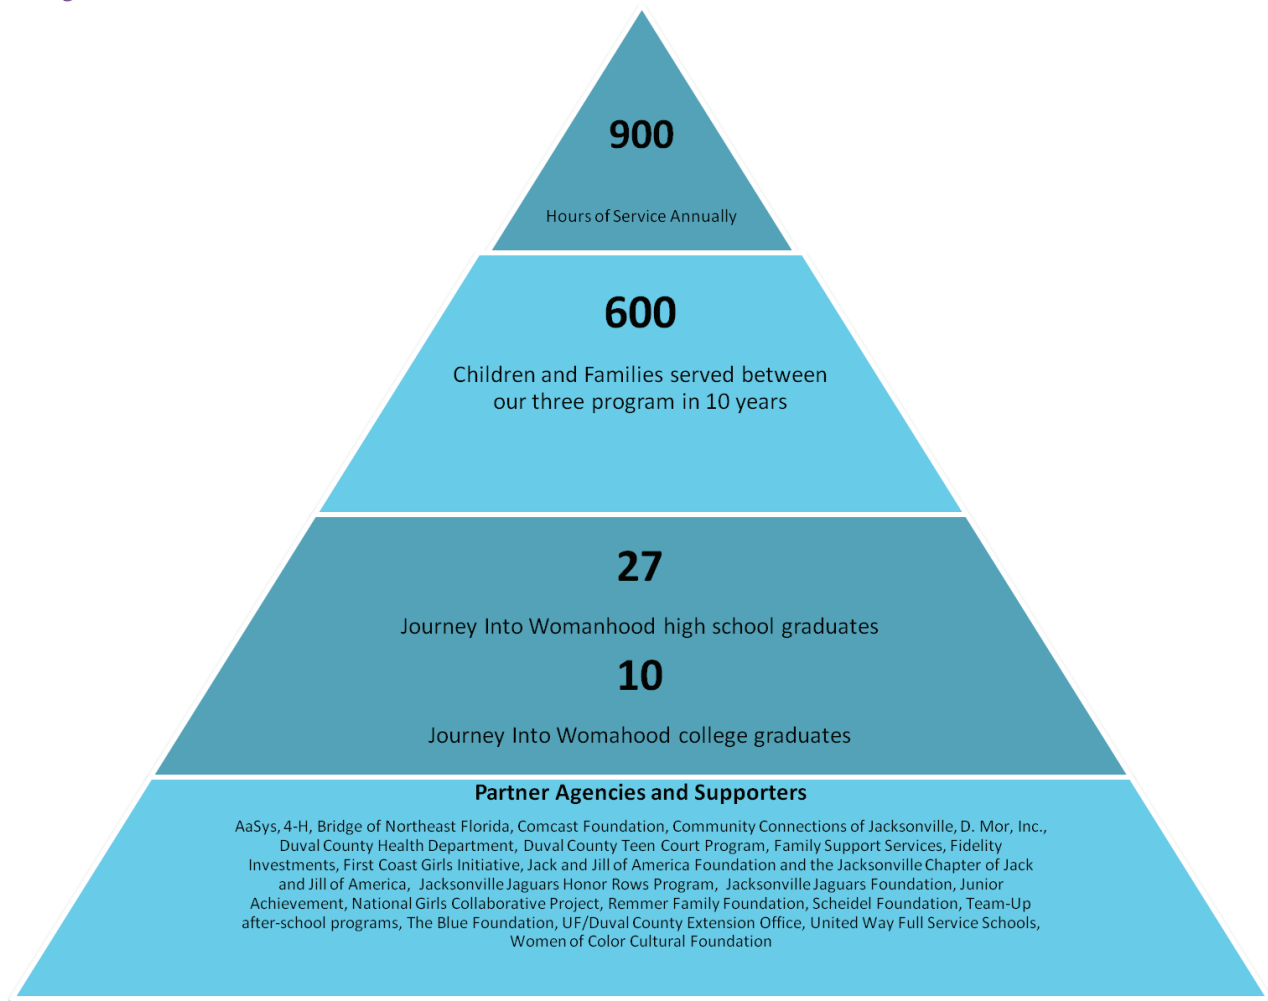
900

Hours of Service Annually

600

Children and Families served between our three program in 10 years

27

Journey Into Womanhood high school graduates

10

Journey Into Womahood college graduates

Partner Agencies and Supporters

AaSys, 4-H, Bridge of Northeast Florida, Comcast Foundation, Community Connections of Jacksonville, D. Mor, Inc., Duval County Health Department, Duval County Teen Court Program, Family Support Services, Fidelity Investments, First Coast Girls Initiative, Jack and Jill of America Foundation and the Jacksonville Chapter of Jack and Jill of America, Jacksonville Jaguars Honor Rows Program, Jacksonville Jaguars Foundation, Junior Achievement, National Girls Collaborative Project, Remmer Family Foundation, Scheidel Foundation, Team-Up after-school programs, The Blue Foundation, UF/Duval County Extension Office, United Way Full Service Schools, Women of Color Cultural Foundation